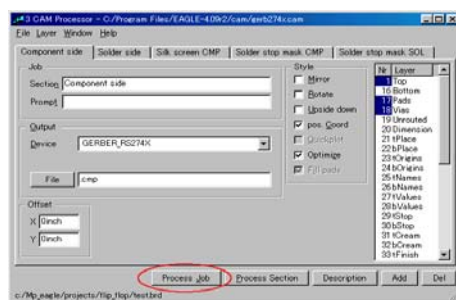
3 CAM Processor - C:/Program Files/EAGLE-4.09r2/cam/gerb274x.cam

File Layer Window Help

Component side | Solder side | Silk screen CMP | Solder stop mask CMP | Solder stop mask SOL

Job

Section Component side

Prompt

Output

Device GERBER_RS274X

File .cmp

Offset

X 0inch

Y 0inch

Style

Mirror

Rotate

Upside down

pos. Coord

Quickplot

Optimize

Fill pads

| Nr | Layer |
|---|---|
| 1 | Top |
| 16 | Bottom |
| 17 | Pads |
| 18 | Vias |
| 19 | Unrouted |
| 20 | Dimension |
| 21 | tPlace |
| 22 | bPlace |
| 23 | tOrigins |
| 24 | bOrigins |
| 25 | tNames |
| 26 | bNames |
| 27 | tValues |
| 28 | bValues |
| 29 | tStop |
| 30 | bStop |
| 31 | tCream |
| 32 | bCream |
| 33 | tFinish |

Process Job | Process Section | Description | Add | Del

c:/Mp_eagle/projects/flip_flop/test.brd